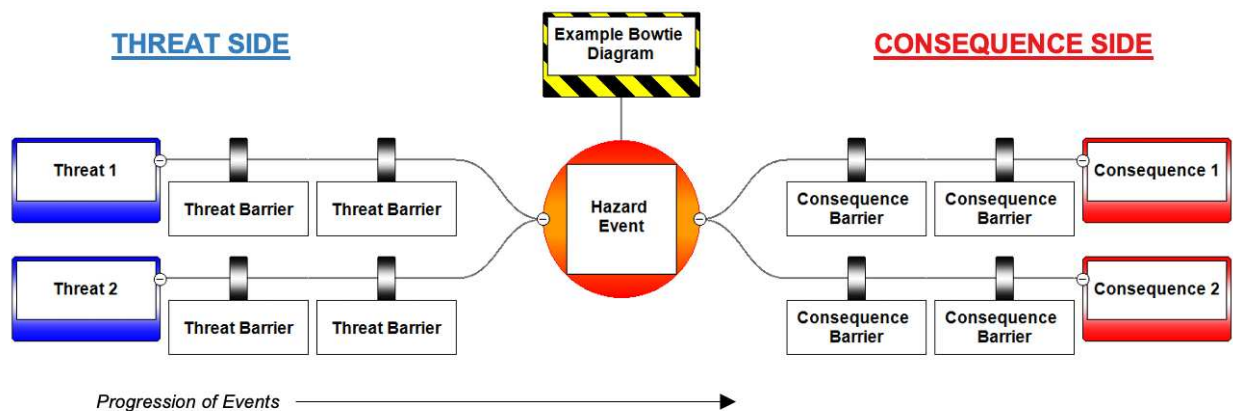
THREAT SIDE

Example Bowtie Diagram

CONSEQUENCE SIDE

Threat 1

Threat Barrier

Threat Barrier

Hazard Event

Consequence Barrier

Consequence Barrier

Consequence 1

Threat 2

Threat Barrier

Threat Barrier

Consequence Barrier

Consequence Barrier

Consequence 2

Progression of Events